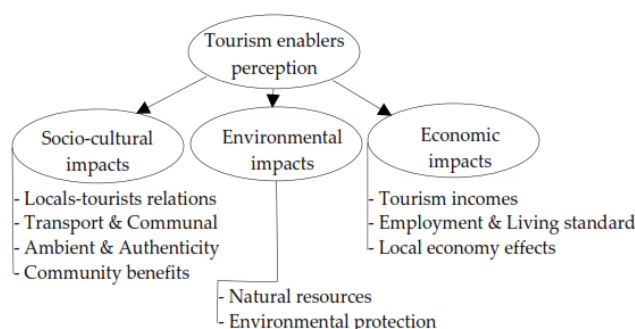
Tourism enablers perception

Socio-cultural impacts

Environmental impacts

Economic impacts

- Locals-tourists relations
- Transport & Communal
- Ambient & Authenticity
- Community benefits

- Natural resources
- Environmental protection

- Tourism incomes
- Employment & Living standard
- Local economy effects